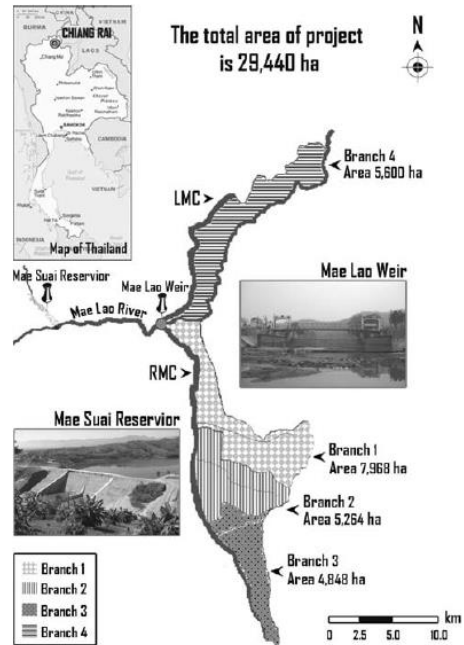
CHIANG RAI

Map of Thailand

The total area of project is 29,440 ha

N

Branch 4
Area 5,600 ha

LMC

Mae Suai Reservior

Mae Lao Weir

Mae Lao River

Mae Lao Weir

RMC

Mae Suai Reservior

Branch 1
Area 7,968 ha

Branch 2
Area 5,264 ha

Branch 3
Area 4,848 ha

Branch 1
Branch 2
Branch 3
Branch 4

km
0 2.5 5.0 10.0